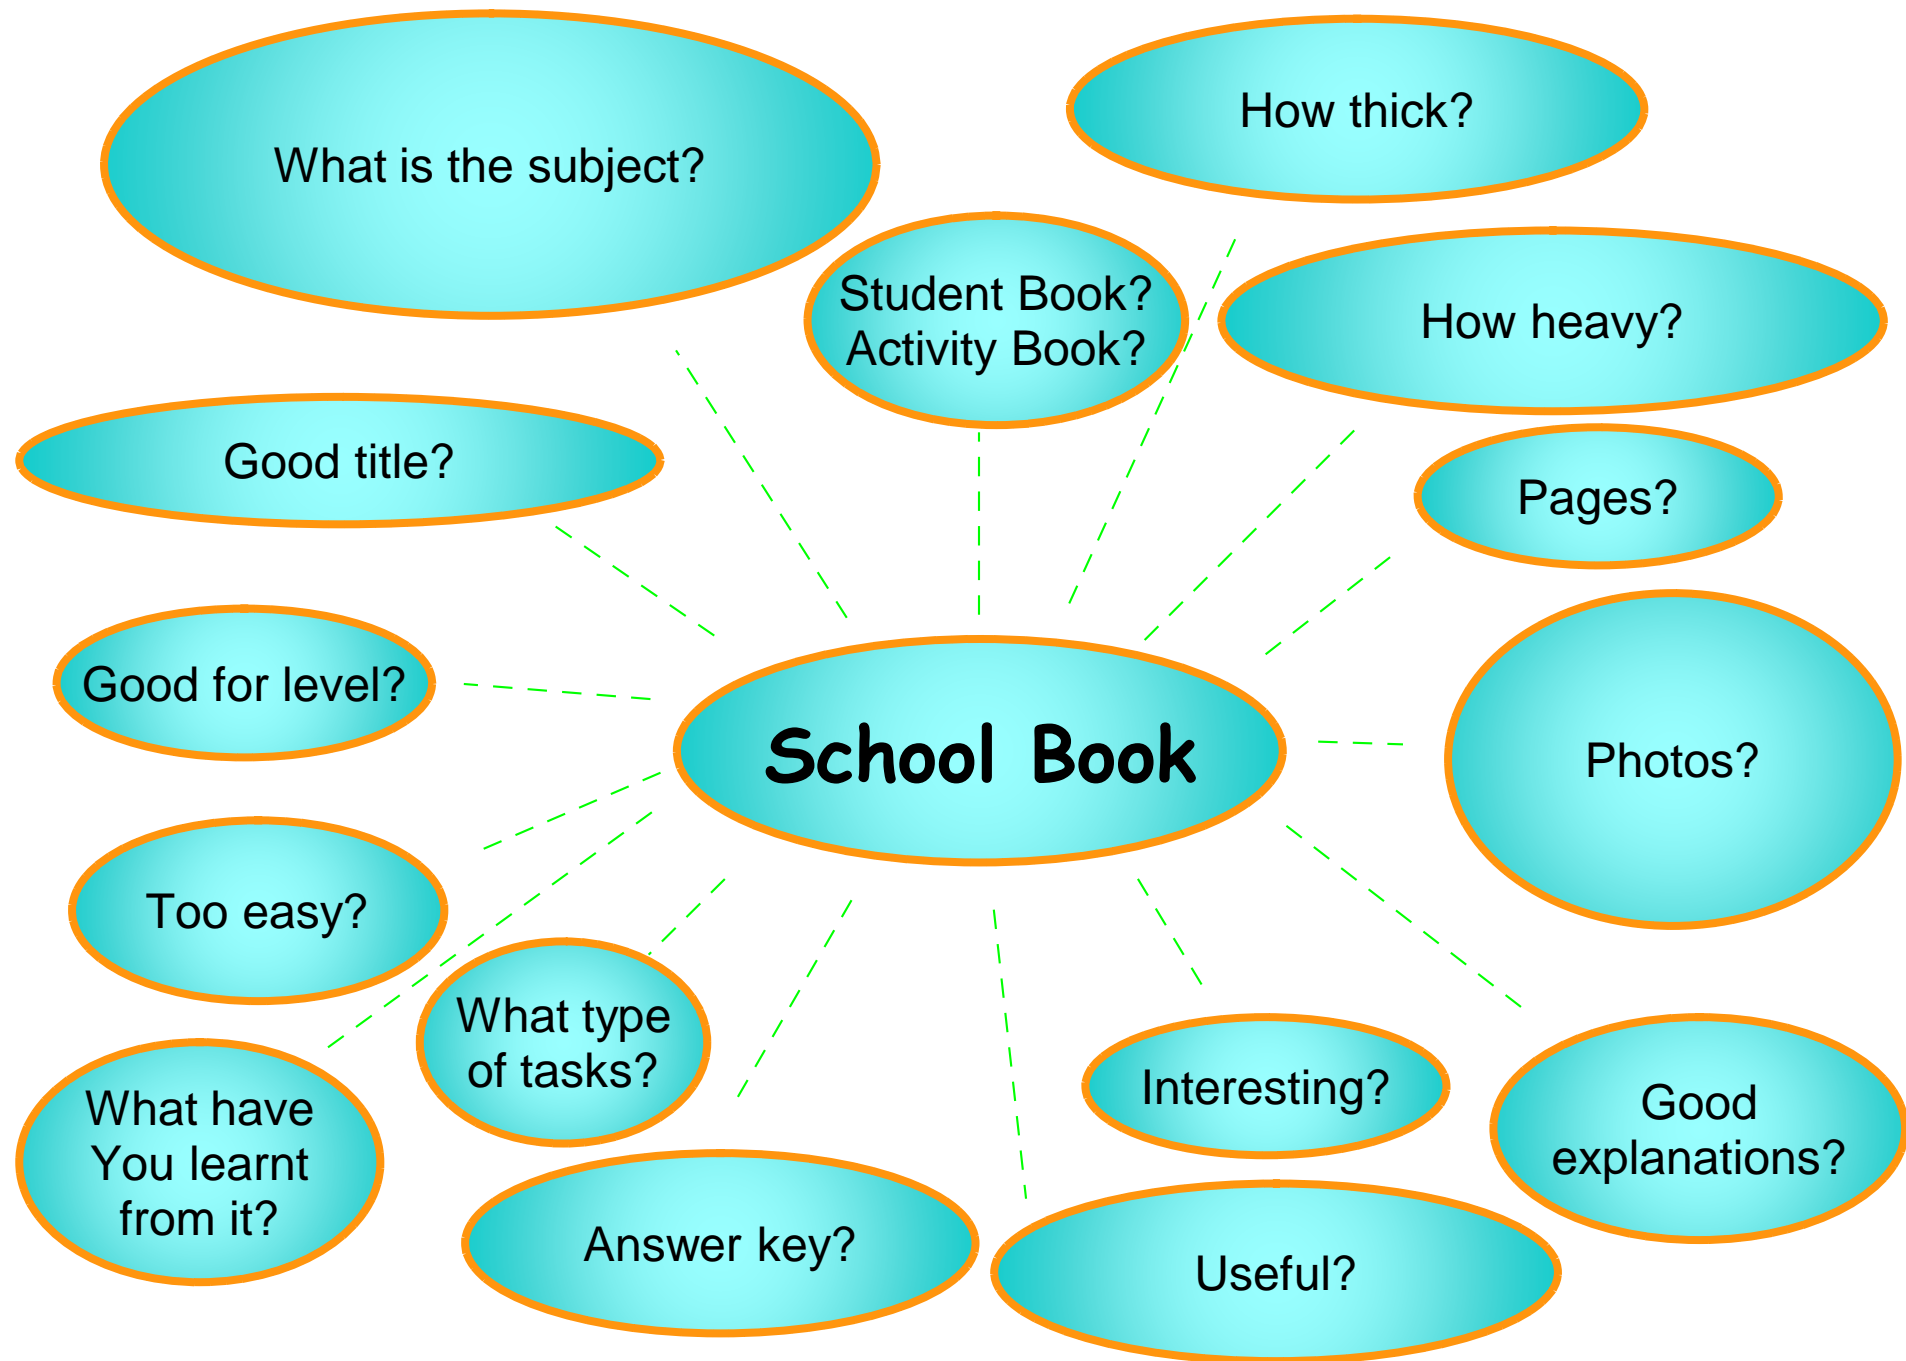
What is the subject?

How thick?

Student Book?
Activity Book?

How heavy?

Good title?

Pages?

Good for level?

School Book

Photos?

Too easy?

What type of tasks?

What have You learnt from it?

Interesting?

Good explanations?

Answer key?

Useful?